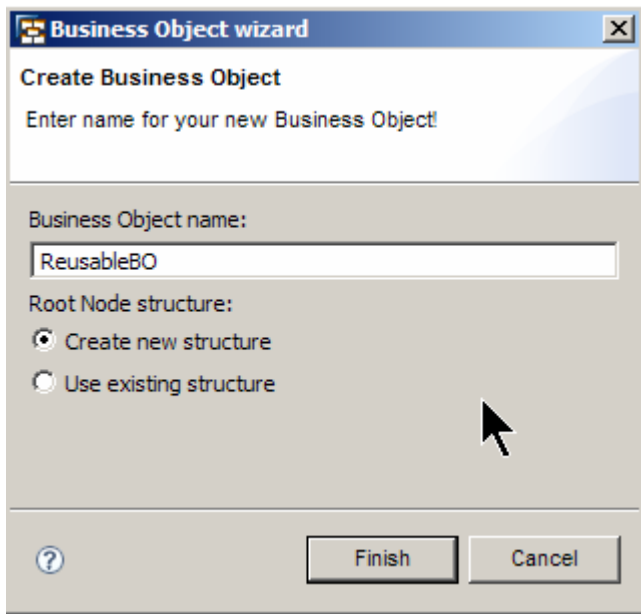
Business Object wizard

Create Business Object

Enter name for your new Business Object!

Business Object name:

ReusableBO

Root Node structure:

Create new structure

Use existing structure

?

Finish

Cancel